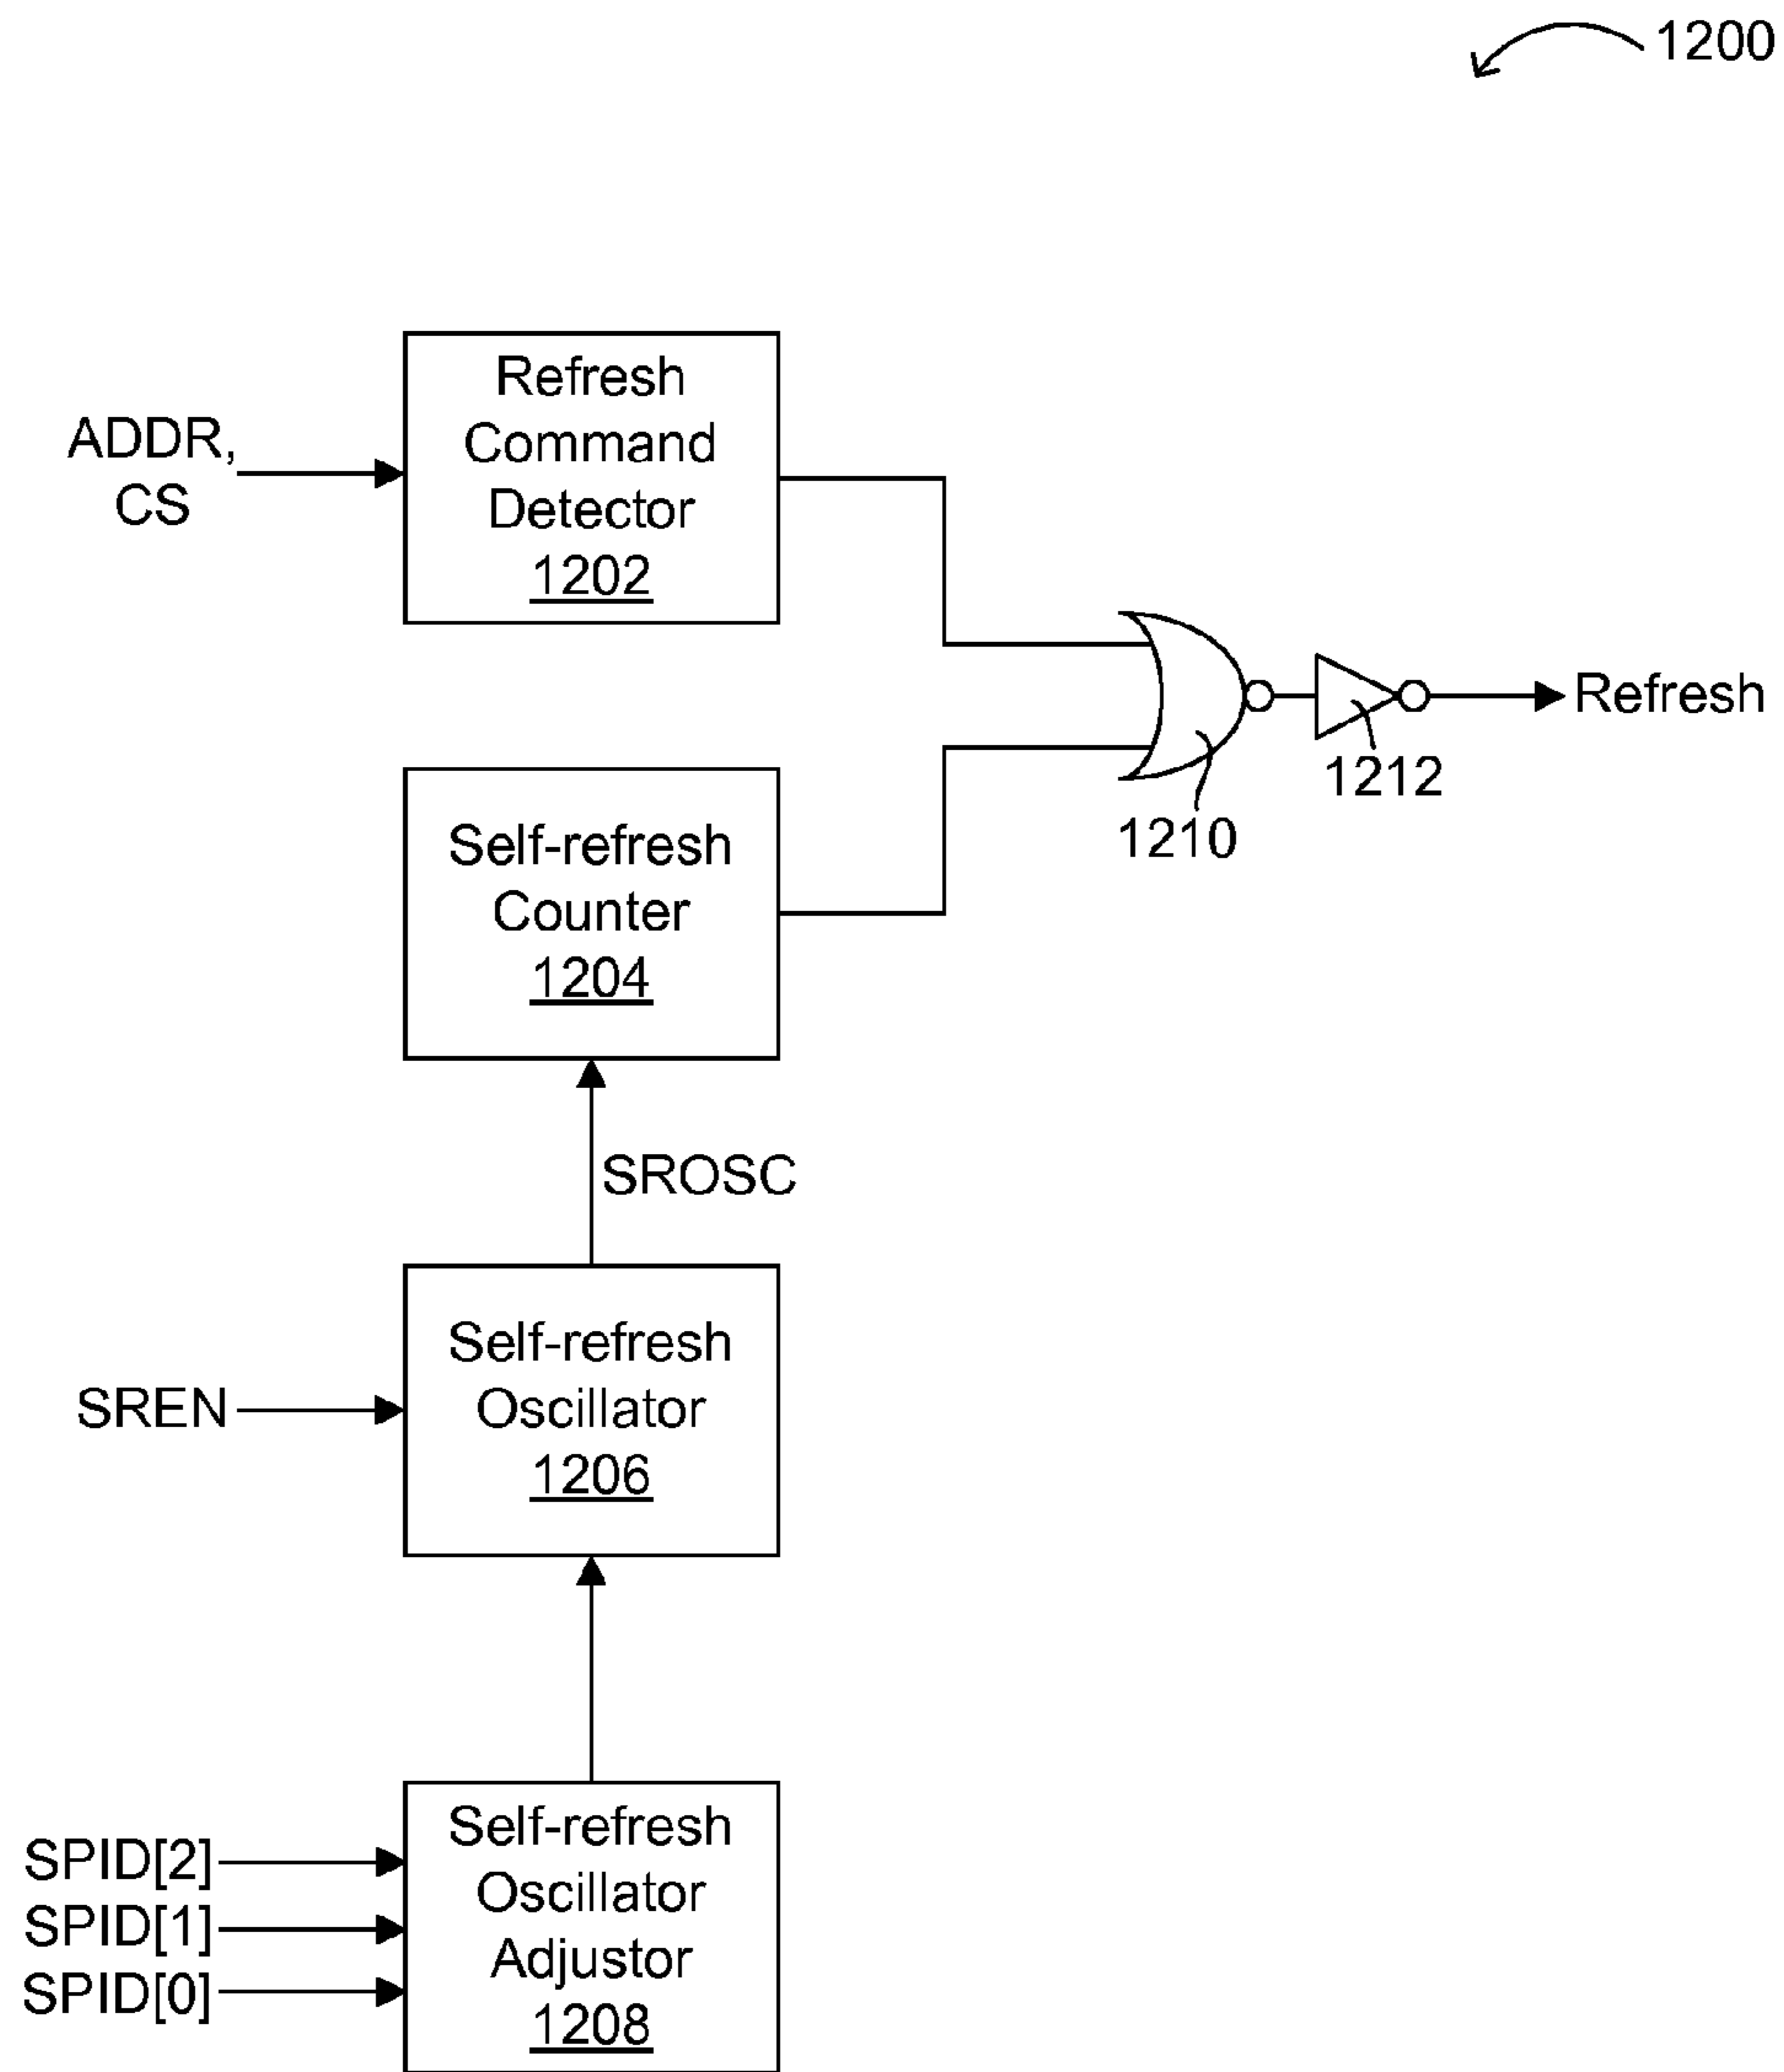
1200

ADDR, CS

Refresh Command Detector 1202

Self-refresh Counter 1204

1210

1212

Refresh

SROSC

SREN

Self-refresh Oscillator 1206

SPID[2]
SPID[1]
SPID[0]

Self-refresh Oscillator Adjustor 1208